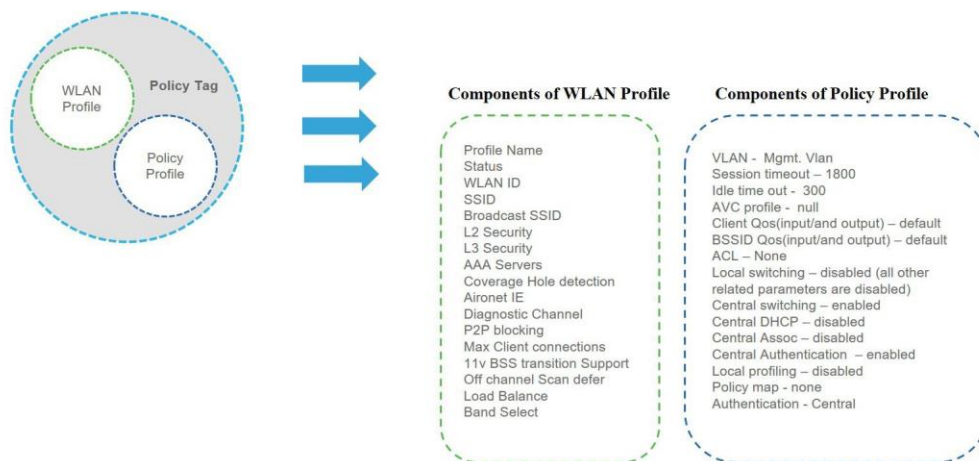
WLAN Profile

Policy Tag

Policy Profile

Components of WLAN Profile

Profile Name
Status
WLAN ID
SSID
Broadcast SSID
L2 Security
L3 Security
AAA Servers
Coverage Hole detection
Aironet IE
Diagnostic Channel
P2P blocking
Max Client connections
11v BSS transition Support
Off channel Scan defer
Load Balance
Band Select

Components of Policy Profile

VLAN - Mgmt. Vlan
Session timeout – 1800
Idle time out - 300
AVC profile - null
Client Qos(input/and output) – default
BSSID Qos(input/and output) – default
ACL – None
Local switching – disabled (all other related parameters are disabled)
Central switching – enabled
Central DHCP – disabled
Central Assoc – disabled
Central Authentication – enabled
Local profiling – disabled
Policy map - none
Authentication - Central